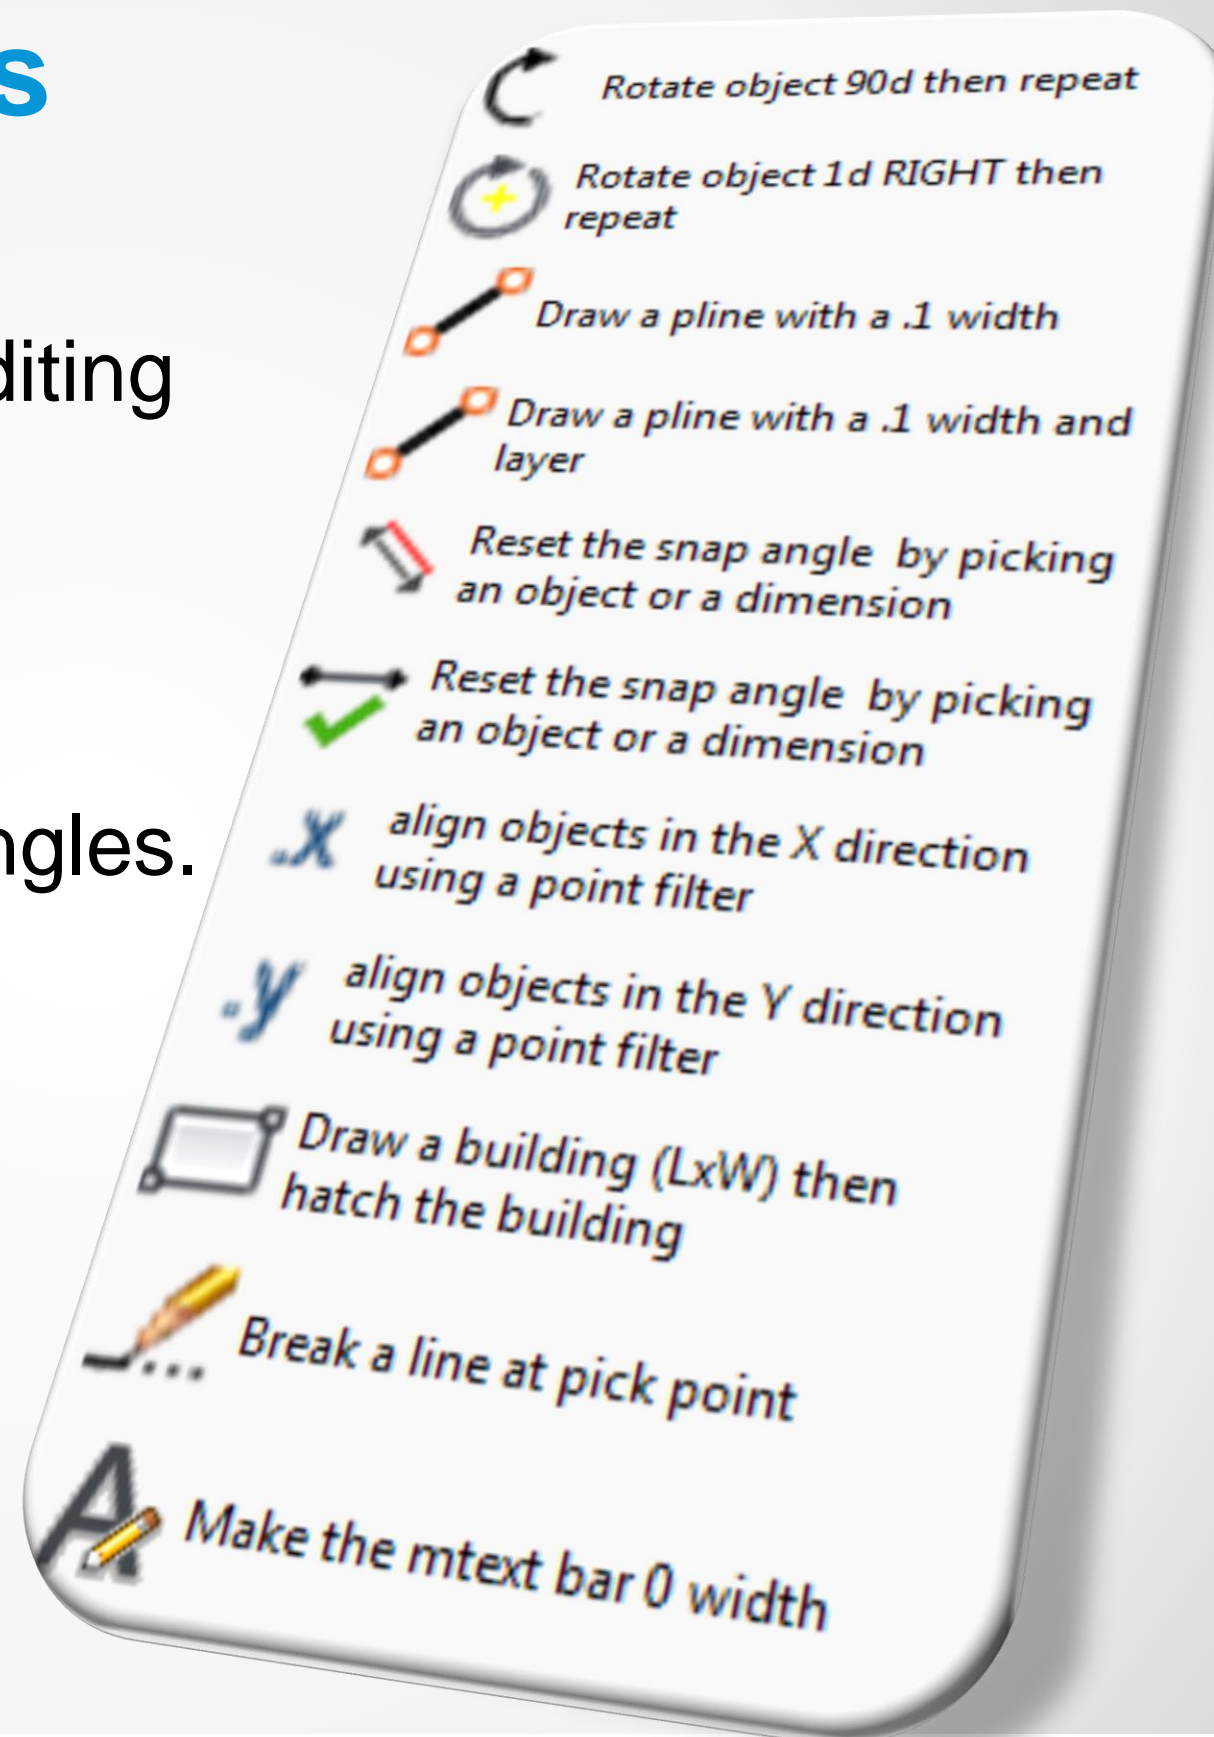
s

diting

ngles.

Rotate object 90d then repeat

Rotate object 1d RIGHT then repeat

Draw a pline with a .1 width

Draw a pline with a .1 width and layer

Reset the snap angle by picking an object or a dimension

Reset the snap angle by picking an object or a dimension

.X align objects in the X direction using a point filter

.Y align objects in the Y direction using a point filter

Draw a building (LxW) then hatch the building

Break a line at pick point

Make the mtext bar 0 width